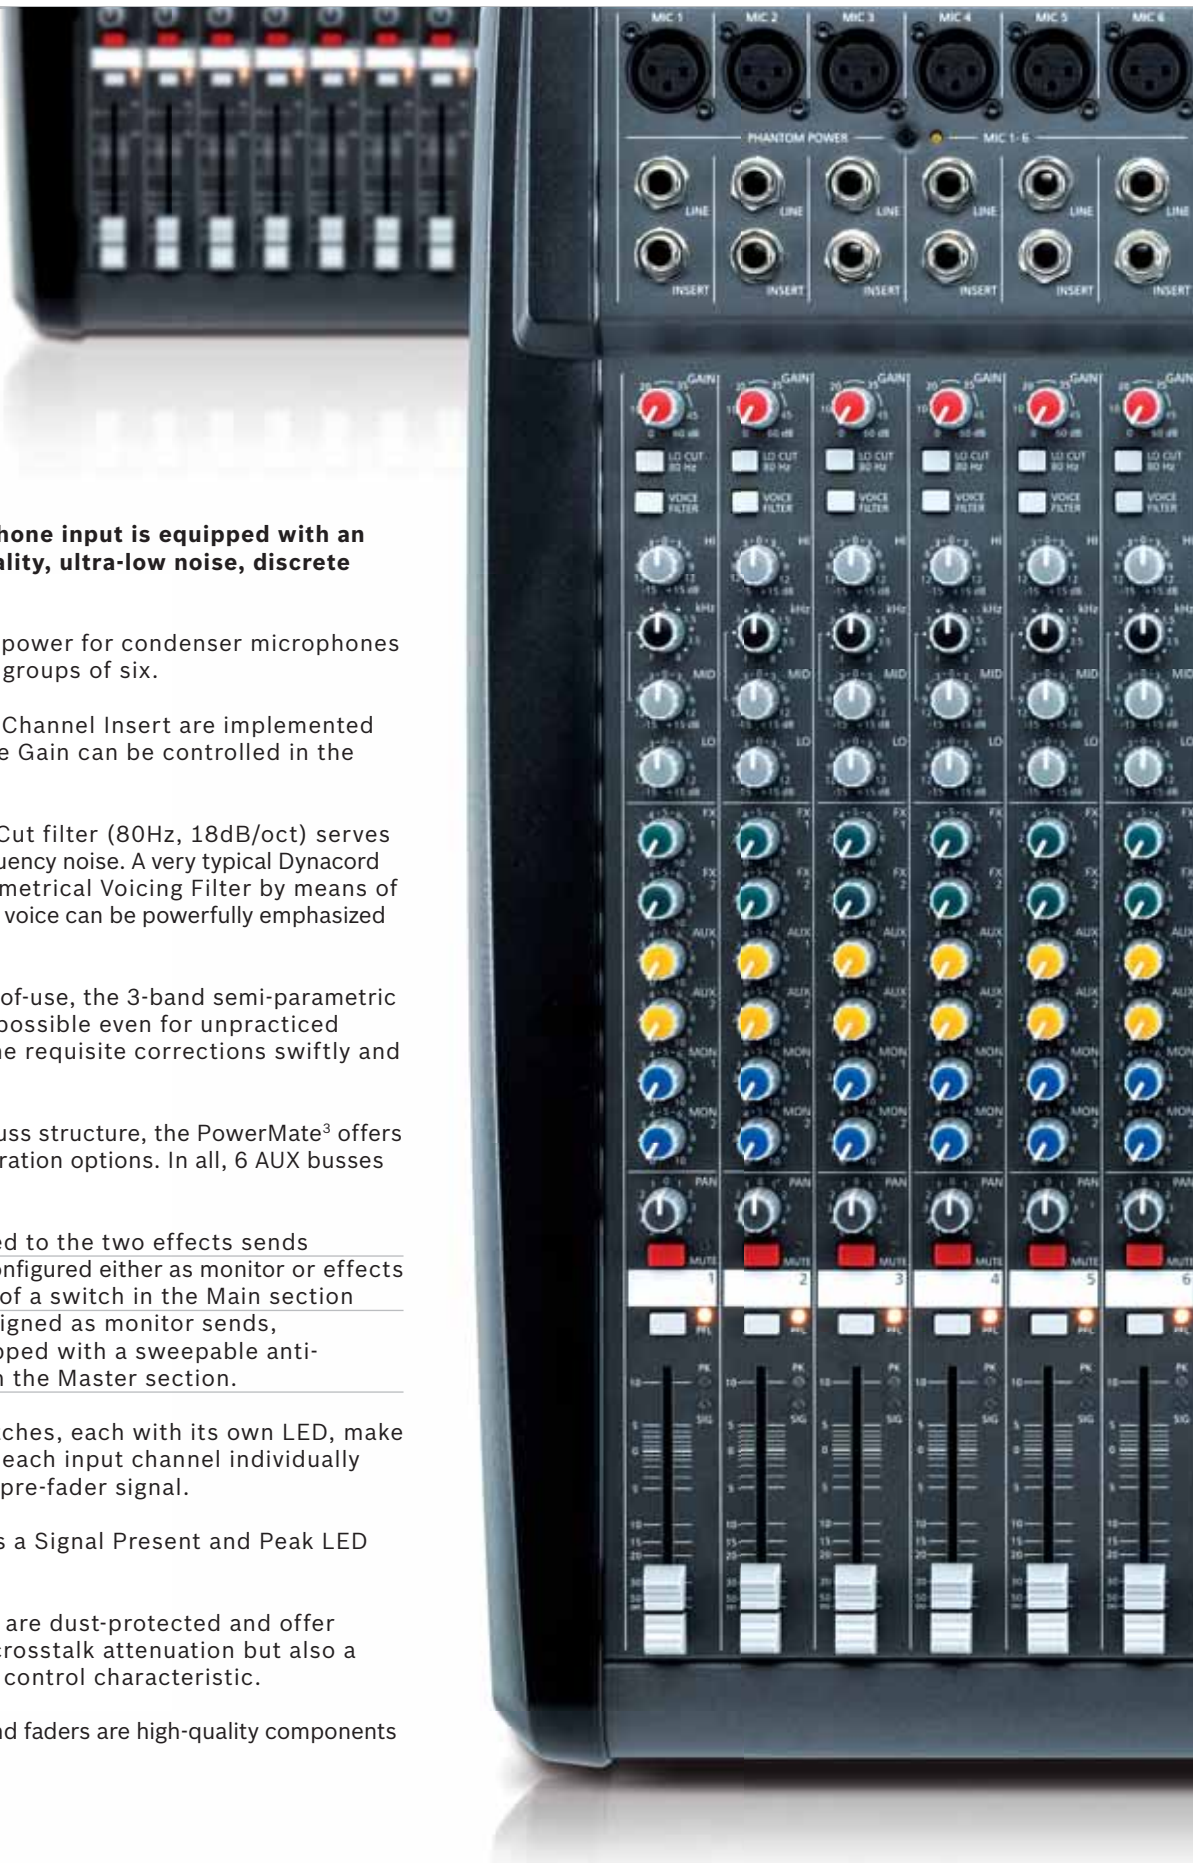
hone input is equipped with an ality, ultra-low noise, discrete

power for condenser microphones groups of six.

Channel Insert are implemented e Gain can be controlled in the

Cut filter (80Hz, 18dB/oct) serves uency noise. A very typical Dynacord metrical Voicing Filter by means of voice can be powerfully emphasized

of-use, the 3-band semi-parametric possible even for unpracticed ne requisite corrections swiftly and

uss structure, the PowerMate³ offers ration options. In all, 6 AUX busses

ed to the two effects sends onfigured either as monitor or effects of a switch in the Main section igned as monitor sends, pped with a sweepable anti- n the Master section.

ches, each with its own LED, make each input channel individually pre-fader signal.

s a Signal Present and Peak LED

are dust-protected and offer rosstalk attenuation but also a control characteristic.

nd faders are high-quality components

MIC 1 MIC 2 MIC 3 MIC 4 MIC 5 MIC 6
PHANTOM POWER MIC 1-6
LINE LINE LINE LINE LINE LINE
INSERT INSERT INSERT INSERT INSERT INSERT
GAIN GAIN GAIN GAIN GAIN GAIN
LO CUT 80 Hz
VOICE FILTER
HI
kHz
MID
LO
FX 1
FX 2
AUX 1
AUX 2
MON 1
MON 2
PAN
MUTE
1 2 3 4 5 6
PFL
PK
SIG